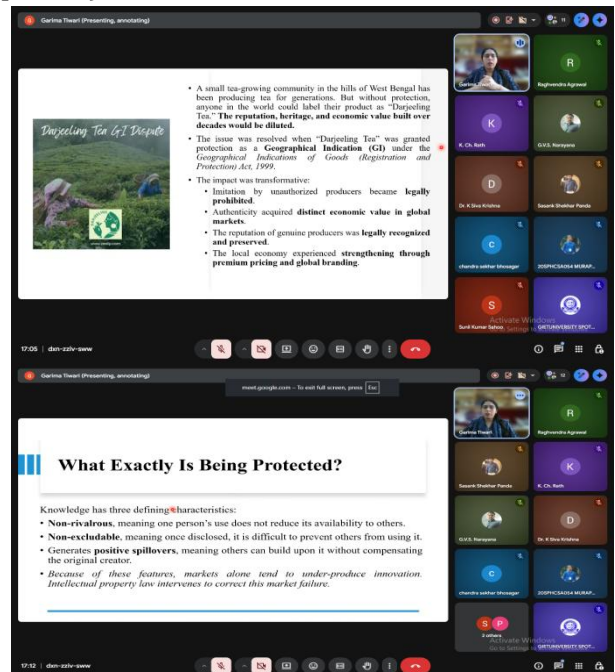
Garima Tiwari (Presenting, annotating)

Darjeeling Tea GI Dispute

• A small tea-growing community in the hills of West Bengal has been producing tea for generations. But without protection, anyone in the world could label their product as "Darjeeling Tea." The reputation, heritage, and economic value built over decades would be diluted.

• The issue was resolved when "Darjeeling Tea" was granted protection as a Geographical Indication (GI) under the Geographical Indications of Goods (Registration and Protection) Act, 1999.

• The impact was transformative:
• Imitation by unauthorized producers became legally prohibited.
• Authenticity acquired distinct economic value in global markets.
• The reputation of genuine producers was legally recognized and preserved.
• The local economy experienced strengthening through premium pricing and global branding.

Garima Tiwari
Raghvendra Agrawal
K. Ch. Rath
G.V.S. Narayana
Dr. K Siva Krishna
Sasank Shekhar Panda
chandra sekhar bhosagar
20SPHCSA054 MURAP...
Sunil Kumar Sahoo
GRTUNIVERSITY SPOT...
Activate Windows
Go to Settings to activate Windows.

17:05 | dxn-zzlv-sww

Garima Tiwari (Presenting, annotating)

meet.google.com - To exit full screen, press Esc

What Exactly Is Being Protected?

Knowledge has three defining characteristics:
• Non-rivalrous, meaning one person's use does not reduce its availability to others.
• Non-excludable, meaning once disclosed, it is difficult to prevent others from using it.
• Generates positive spillovers, meaning others can build upon it without compensating the original creator.
• Because of these features, markets alone tend to under-produce innovation. Intellectual property law intervenes to correct this market failure.

Garima Tiwari
Raghvendra Agrawal
Sasank Shekhar Panda
K. Ch. Rath
G.V.S. Narayana
Dr. K Siva Krishna
chandra sekhar bhosagar
20SPHCSA054 MURAP...
2 others
Activate Windows
Go to Settings to activate Windows.

17:12 | dxn-zzlv-sww